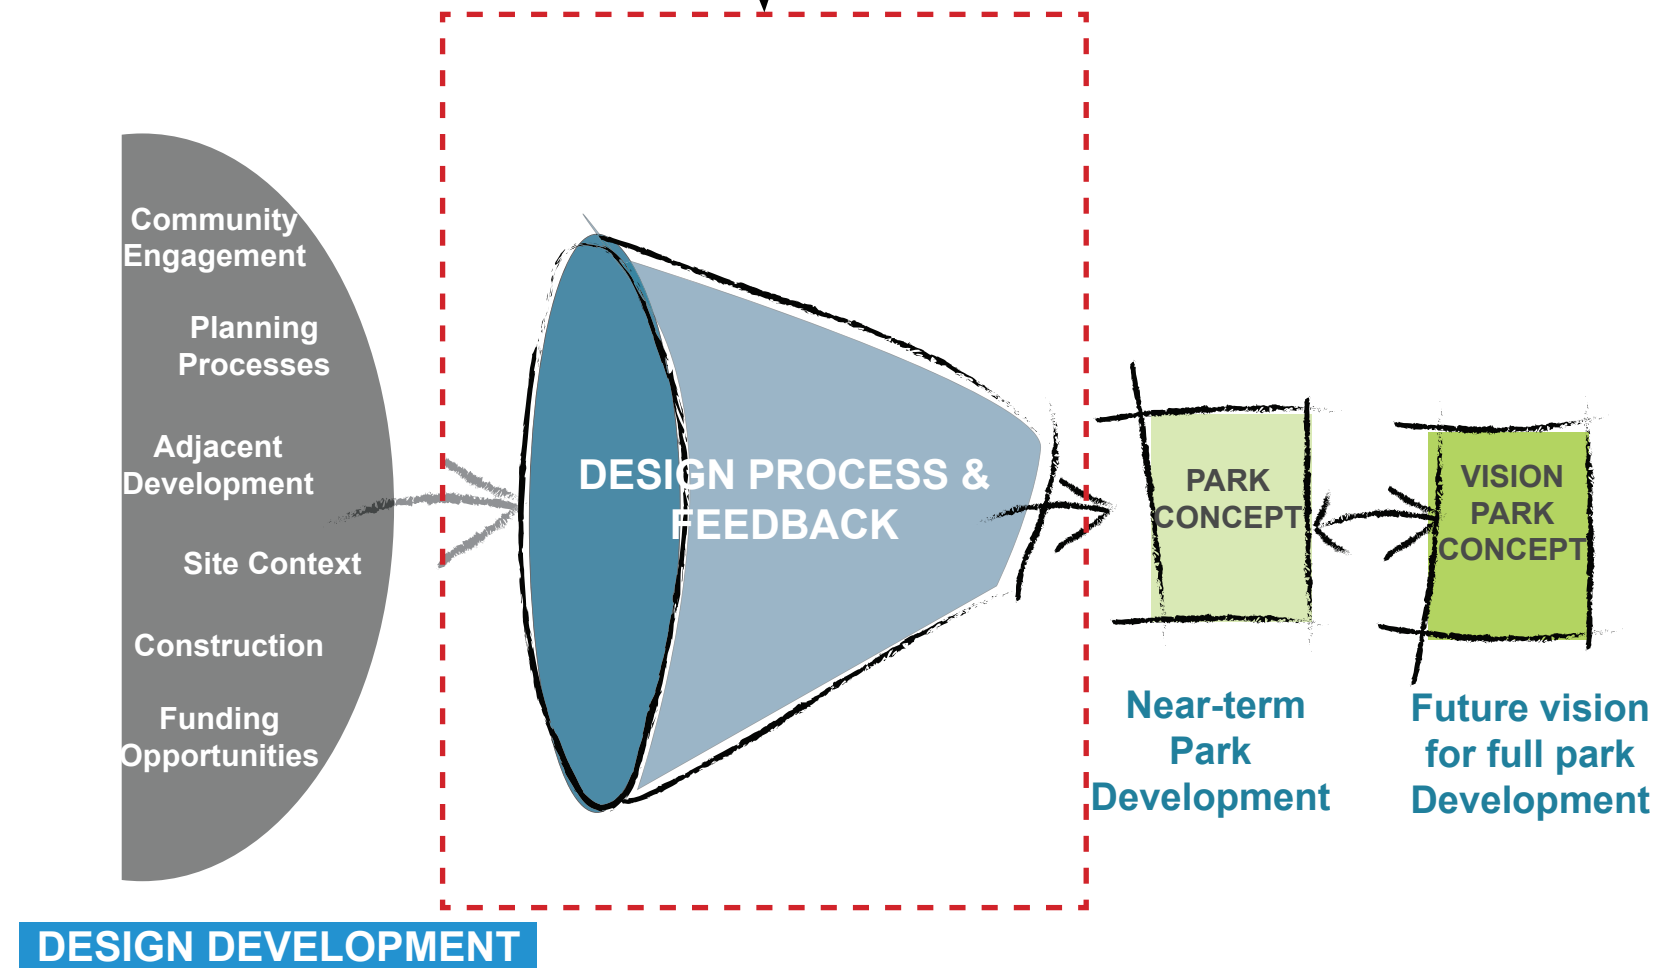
Community Engagement

Planning Processes

Adjacent Development

Site Context

Construction

Funding Opportunities

DESIGN PROCESS & FEEDBACK

PARK CONCEPT

VISION PARK CONCEPT

Near-term Park Development

Future vision for full park Development

DESIGN DEVELOPMENT